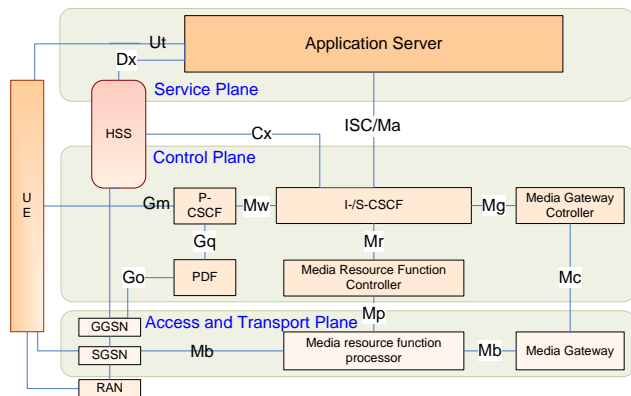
Ut

Application Server

Dx

HSS

Service Plane

Cx

ISC/Ma

Control Plane

U E

Gm

P-CSCF

Mw

I-/S-CSCF

Mg

Media Gateway Cotroller

Gq

Mr

Go

PDF

Media Resource Function Controller

Mc

Mp

GGSN

Access and Transport Plane

SGSN

Mb

Media resource function processor

Mb

Media Gateway

RAN